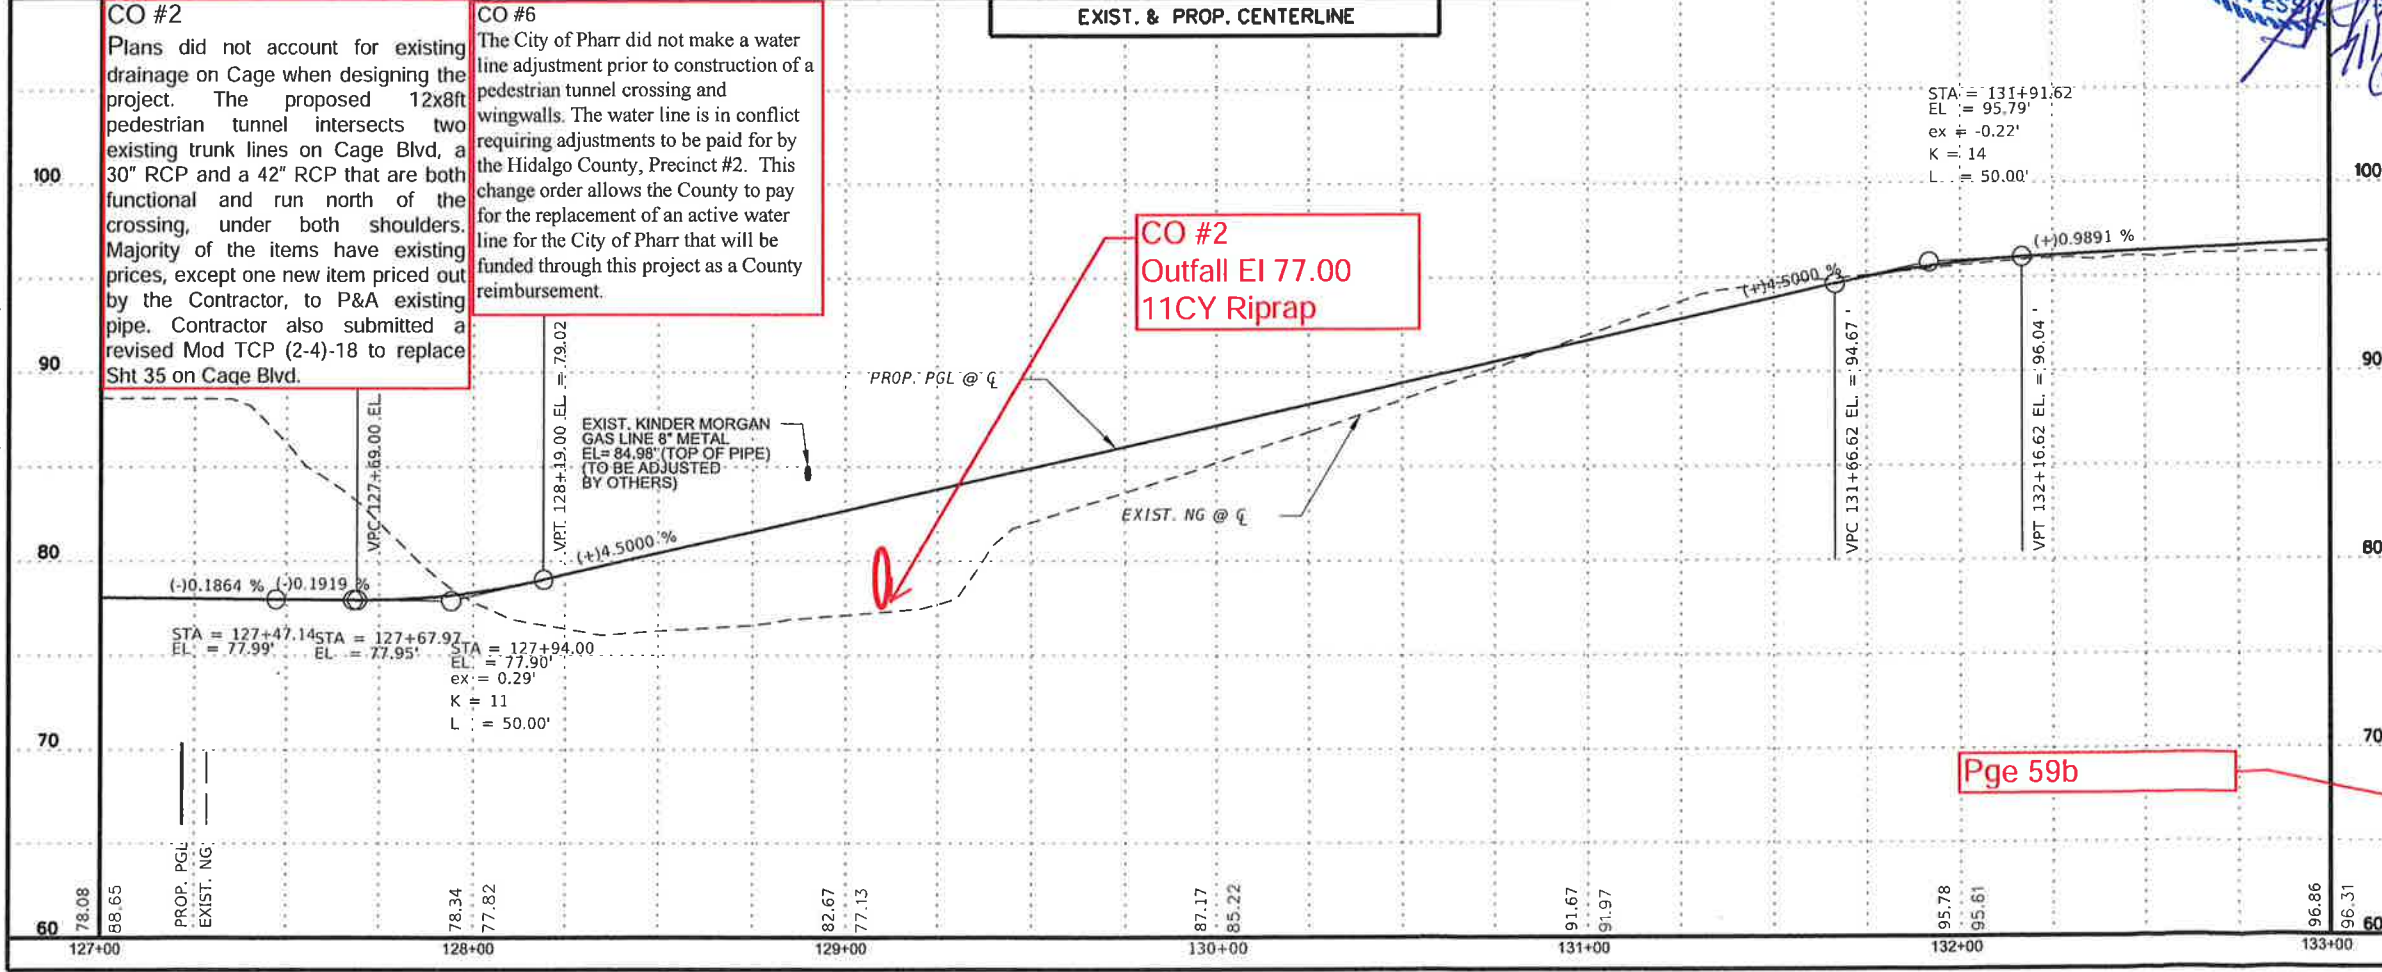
CO #2
Plans did not account for existing drainage on Cage when designing the project. The proposed 12x8ft pedestrian tunnel intersects two existing trunk lines on Cage Blvd, a 30" RCP and a 42" RCP that are both functional and run north of the crossing, under both shoulders. Majority of the items have existing prices, except one new item priced out by the Contractor, to P&A existing pipe. Contractor also submitted a revised Mod TCP (2-4)-18 to replace Sht 35 on Cage Blvd.

CO #6
The City of Pharr did not make a water line adjustment prior to construction of a pedestrian tunnel crossing and wingwalls. The water line is in conflict requiring adjustments to be paid for by the Hidalgo County, Precinct #2. This change order allows the County to pay for the replacement of an active water line for the City of Pharr that will be funded through this project as a County reimbursement.

EXIST. & PROP. CENTERLINE

STA = 131+91.62
EL = 95.79'
ex = -0.22'
K = 14
L = 50.00'

CO #2
Outfall El 77.00
11CY Riprap

(+)0.9891 %
(+)4.5000 %
VPC 131+66.62 EL. = 94.67
VPT 132+16.62 EL. = 96.04
PROP. PGL @ ℄
EXIST. KINDER MORGAN GAS LINE 8" METAL EL= 84.98' (TOP OF PIPE) (TO BE ADJUSTED BY OTHERS)
EXIST. NG @ ℄
VPT 128+19.00 EL. = 79.02
VPC 127+69.00 EL.
(+)4.5000 %
(-)0.1864 % (-)0.1919 %
STA = 127+47.14 EL = 77.99'
STA = 127+67.97 EL = 77.95'
STA = 127+94.00
EL = 77.90'
ex = 0.29'
K = 11
L = 50.00'

Pge 59b

100
90
80
70
60
100
90
80
70
60

PROP. PGL
EXIST. NG
78.08
88.65
78.34
77.82
82.67
77.13
87.17
85.22
91.67
91.97
95.78
95.61
96.86
96.31
127+00
128+00
129+00
130+00
131+00
132+00
133+00